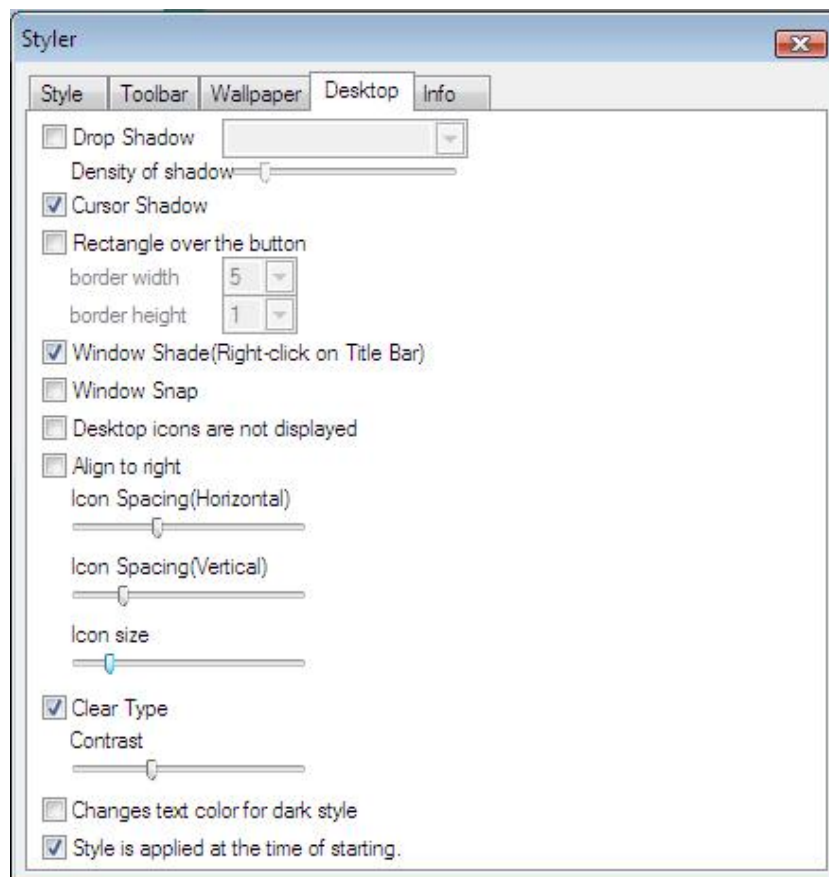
Styler

Style | Toolbar | Wallpaper | Desktop | Info

Drop Shadow
Density of shadow
Cursor Shadow
Rectangle over the button
border width 5
border height 1
Window Shade(Right-click on Title Bar)
Window Snap
Desktop icons are not displayed
Align to right
Icon Spacing(Horizontal)
Icon Spacing(Vertical)
Icon size
Clear Type
Contrast
Changes text color for dark style
Style is applied at the time of starting.